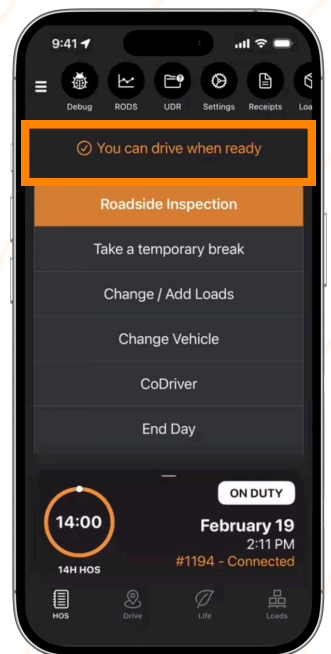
9:41

Debug
RODS
UDR
Settings
Receipts
Loa

You can drive when ready

Roadside Inspection

Take a temporary break

Change / Add Loads

Change Vehicle

CoDriver

End Day

14:00
14H HOS

ON DUTY

February 19
2:11 PM
#1194 - Connected

HOS
Drive
Life
Loads